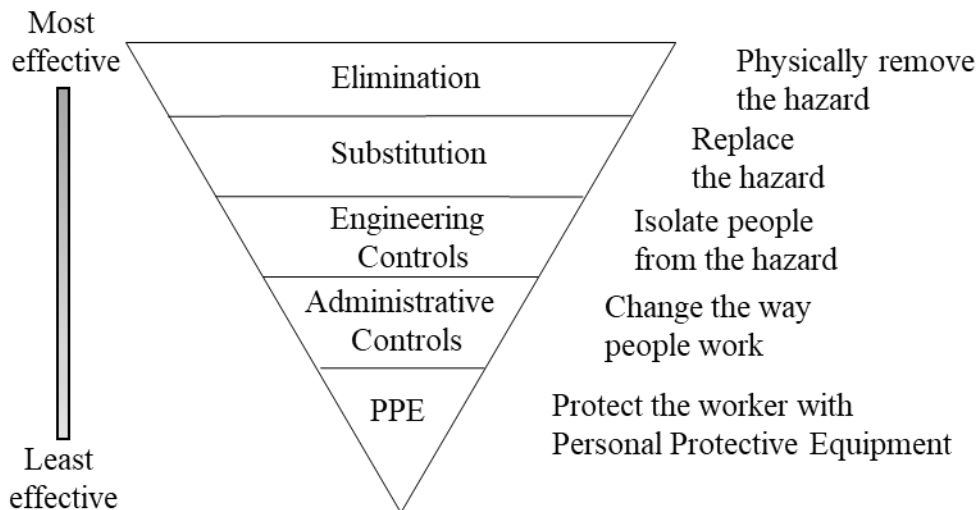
Most effective

Least effective

Elimination

Physically remove the hazard

Substitution

Replace the hazard

Engineering Controls

Isolate people from the hazard

Administrative Controls

Change the way people work

PPE

Protect the worker with Personal Protective Equipment